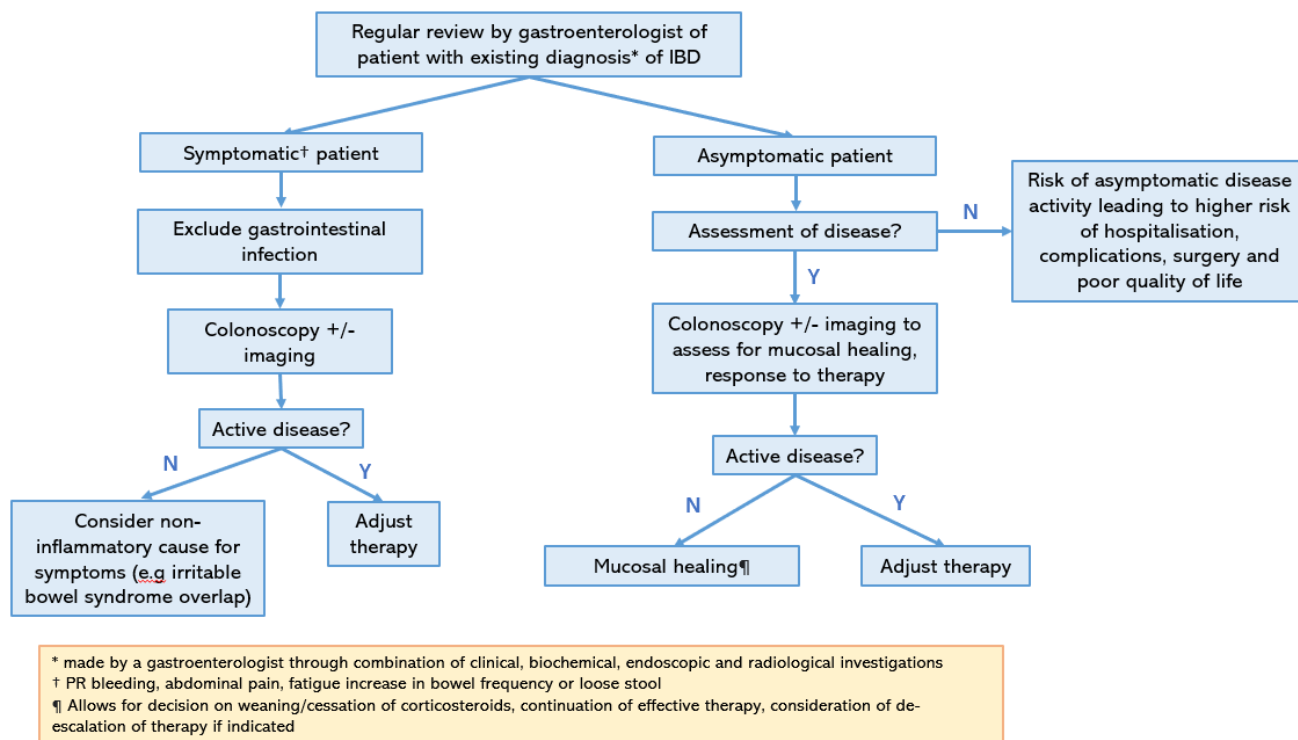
Regular review by gastroenterologist of patient with existing diagnosis* of IBD

Symptomatic† patient

Exclude gastrointestinal infection

Colonoscopy +/- imaging

Active disease?

N

Y

Consider non-inflammatory cause for symptoms (e.g irritable bowel syndrome overlap)

Adjust therapy

Asymptomatic patient

Assessment of disease?

N

Risk of asymptomatic disease activity leading to higher risk of hospitalisation, complications, surgery and poor quality of life

Y

Colonoscopy +/- imaging to assess for mucosal healing, response to therapy

Active disease?

N

Y

Mucosal healing¶

Adjust therapy

* made by a gastroenterologist through combination of clinical, biochemical, endoscopic and radiological investigations
† PR bleeding, abdominal pain, fatigue increase in bowel frequency or loose stool
¶ Allows for decision on weaning/cessation of corticosteroids, continuation of effective therapy, consideration of de-escalation of therapy if indicated